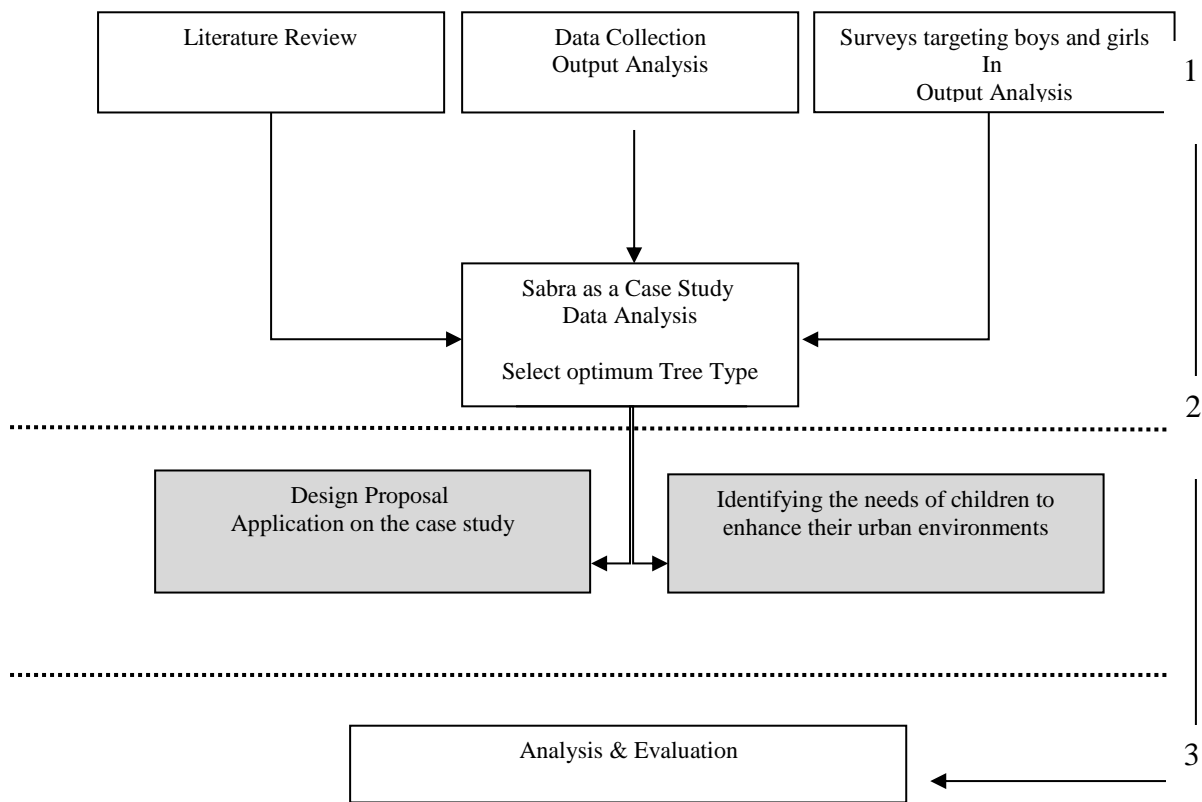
Literature Review

Data Collection
Output Analysis

Surveys targeting boys and girls
In
Output Analysis

1

Sabra as a Case Study
Data Analysis

Select optimum Tree Type

2

Design Proposal
Application on the case study

Identifying the needs of children to enhance their urban environments

Analysis & Evaluation

3